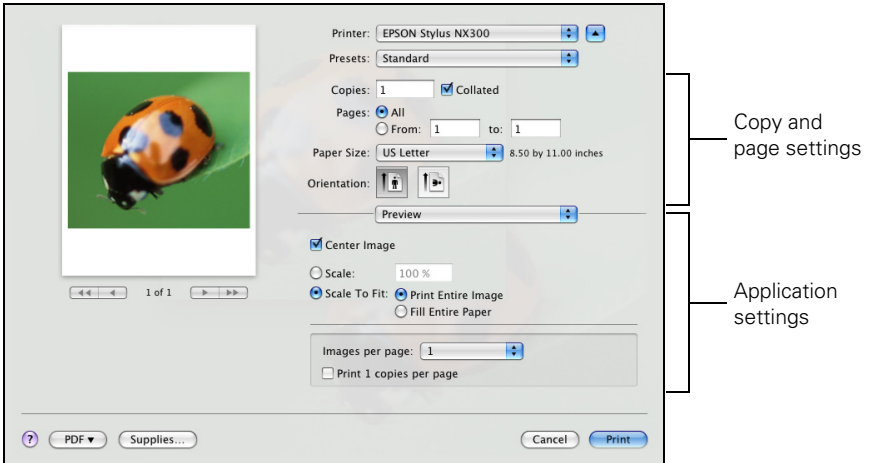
Printer: EPSON Stylus NX300

Presets: Standard

Copies: 1 Collated

Pages: All

From: 1 to: 1

Paper Size: US Letter 8.50 by 11.00 inches

Orientation:

Copy and page settings

Preview

Center Image

Scale: 100 %

Scale To Fit: Print Entire Image

Fill Entire Paper

Images per page: 1

Print 1 copies per page

Application settings

1 of 1

? PDF ▾ Supplies... Cancel Print